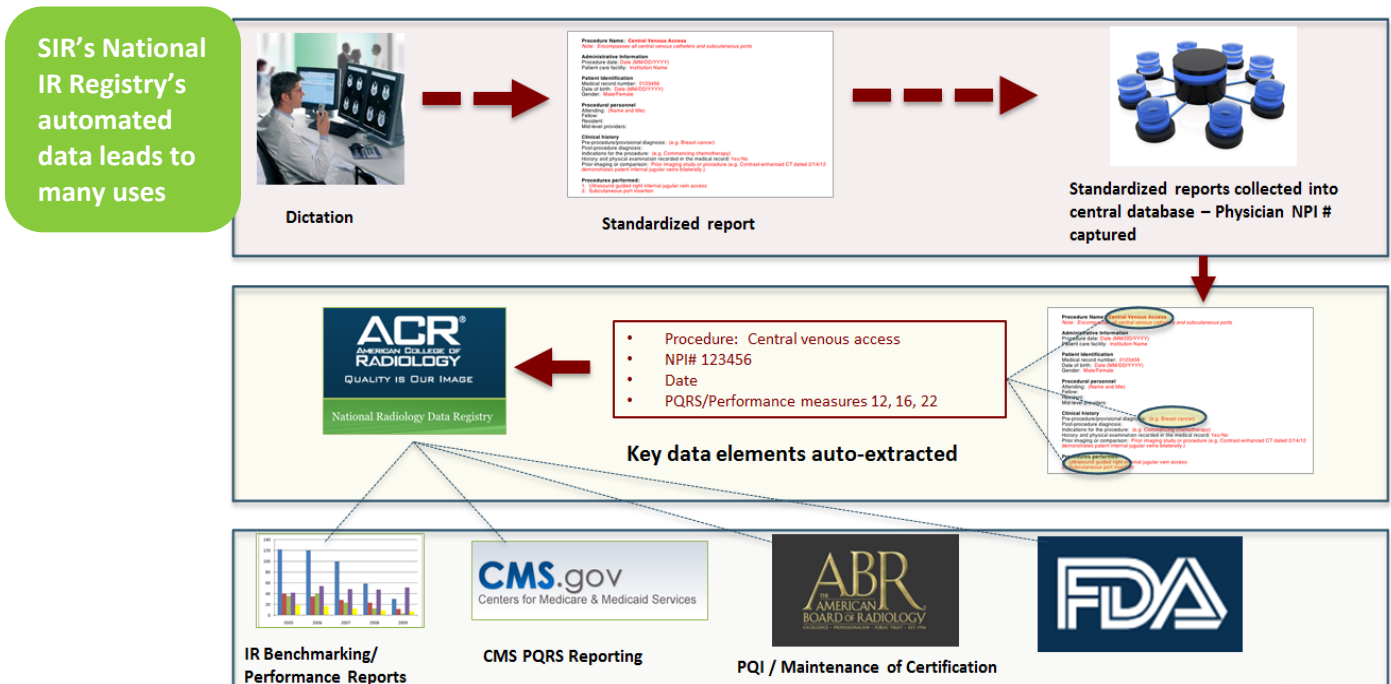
SIR's National IR Registry's automated data leads to many uses

Dictation

Procedure Name: Central Venous Access
Note: Encompasses all central venous catheters and subcutaneous ports

Administrative information
Procedure date: Date (MM/DD/YYYY)
Patient care facility: Institution Name

Patient Identification
Medical record number: 0123456
Date of birth: Date (MM/DD/YYYY)
Gender: Male/Female

Procedural personnel
Attending: (Name and title)
Fellow:
Resident:
Mid-level providers:

Clinical history
Pre-procedure/provisional diagnosis: (e.g. Breast cancer)
Post-procedure diagnosis:
Indications for the procedure: (e.g. Commencing chemotherapy)
History and physical examination recorded in the medical record: Yes/No
Prior imaging or comparison: Prior imaging study or procedure (e.g. Contrast-enhanced CT dated 2/14/12 demonstrates patent internal jugular veins bilaterally.)

Procedures performed:
1. Ultrasound guided right internal jugular vein access
2. Subcutaneous port insertion

Standardized report

Standardized reports collected into central database – Physician NPI # captured

ACR® AMERICAN COLLEGE OF RADIOLOGY
QUALITY IS OUR IMAGE
National Radiology Data Registry

• Procedure: Central venous access
• NPI# 123456
• Date
• PQRS/Performance measures 12, 16, 22

Key data elements auto-extracted

Procedure Name: Central Venous Access
Note: Encompasses all central venous catheters and subcutaneous ports
Administrative information
Procedure date: Date (MM/DD/YYYY)
Patient care facility: Institution Name
Patient Identification
Medical record number: 0123456
Date of birth: Date (MM/DD/YYYY)
Gender: Male/Female
Procedural personnel
Attending: (Name and title)
Fellow:
Resident:
Mid-level providers:
Clinical history
Pre-procedure/provisional diagnosis: (e.g. Breast cancer)
Post-procedure diagnosis:
Indications for the procedure: (e.g. Commencing chemotherapy)
History and physical examination recorded in the medical record: Yes/No
Prior imaging or comparison: Prior imaging study or procedure (e.g. Contrast-enhanced CT dated 2/14/12 demonstrates patent internal jugular veins bilaterally.)
Procedures performed:
Ultrasound guided right internal jugular vein access
Subcutaneous port insertion

140
120
100
80
60
40
20
0
2005 2006 2007 2008 2009

CMS.gov
Centers for Medicare & Medicaid Services

THE ABR AMERICAN BOARD OF RADIOLOGY
EXCELLENCE • PROFESSIONALISM • PUBLIC TRUST • EST. 1934

FDA

IR Benchmarking/ Performance Reports

CMS PQRS Reporting

PQI / Maintenance of Certification